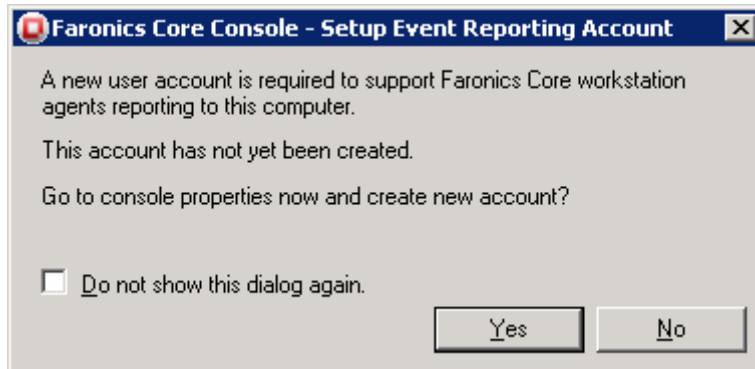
Faronics Core Console - Setup Event Reporting Account

A new user account is required to support Faronics Core workstation agents reporting to this computer.

This account has not yet been created.

Go to console properties now and create new account?

Do not show this dialog again.

Yes

No